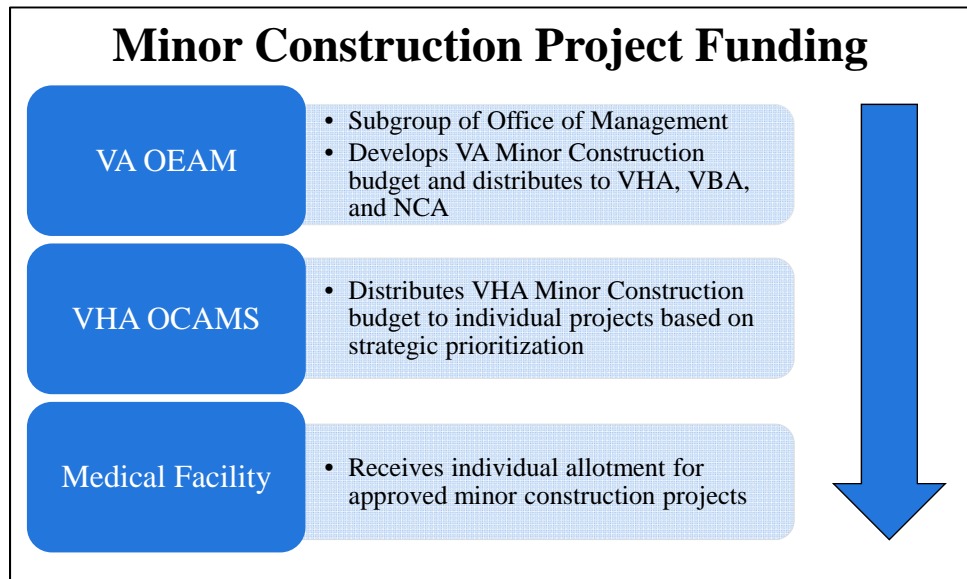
Minor Construction Project Funding

VA OEAM

- Subgroup of Office of Management
- Develops VA Minor Construction budget and distributes to VHA, VBA, and NCA

VHA OCAMS

- Distributes VHA Minor Construction budget to individual projects based on strategic prioritization

Medical Facility

- Receives individual allotment for approved minor construction projects